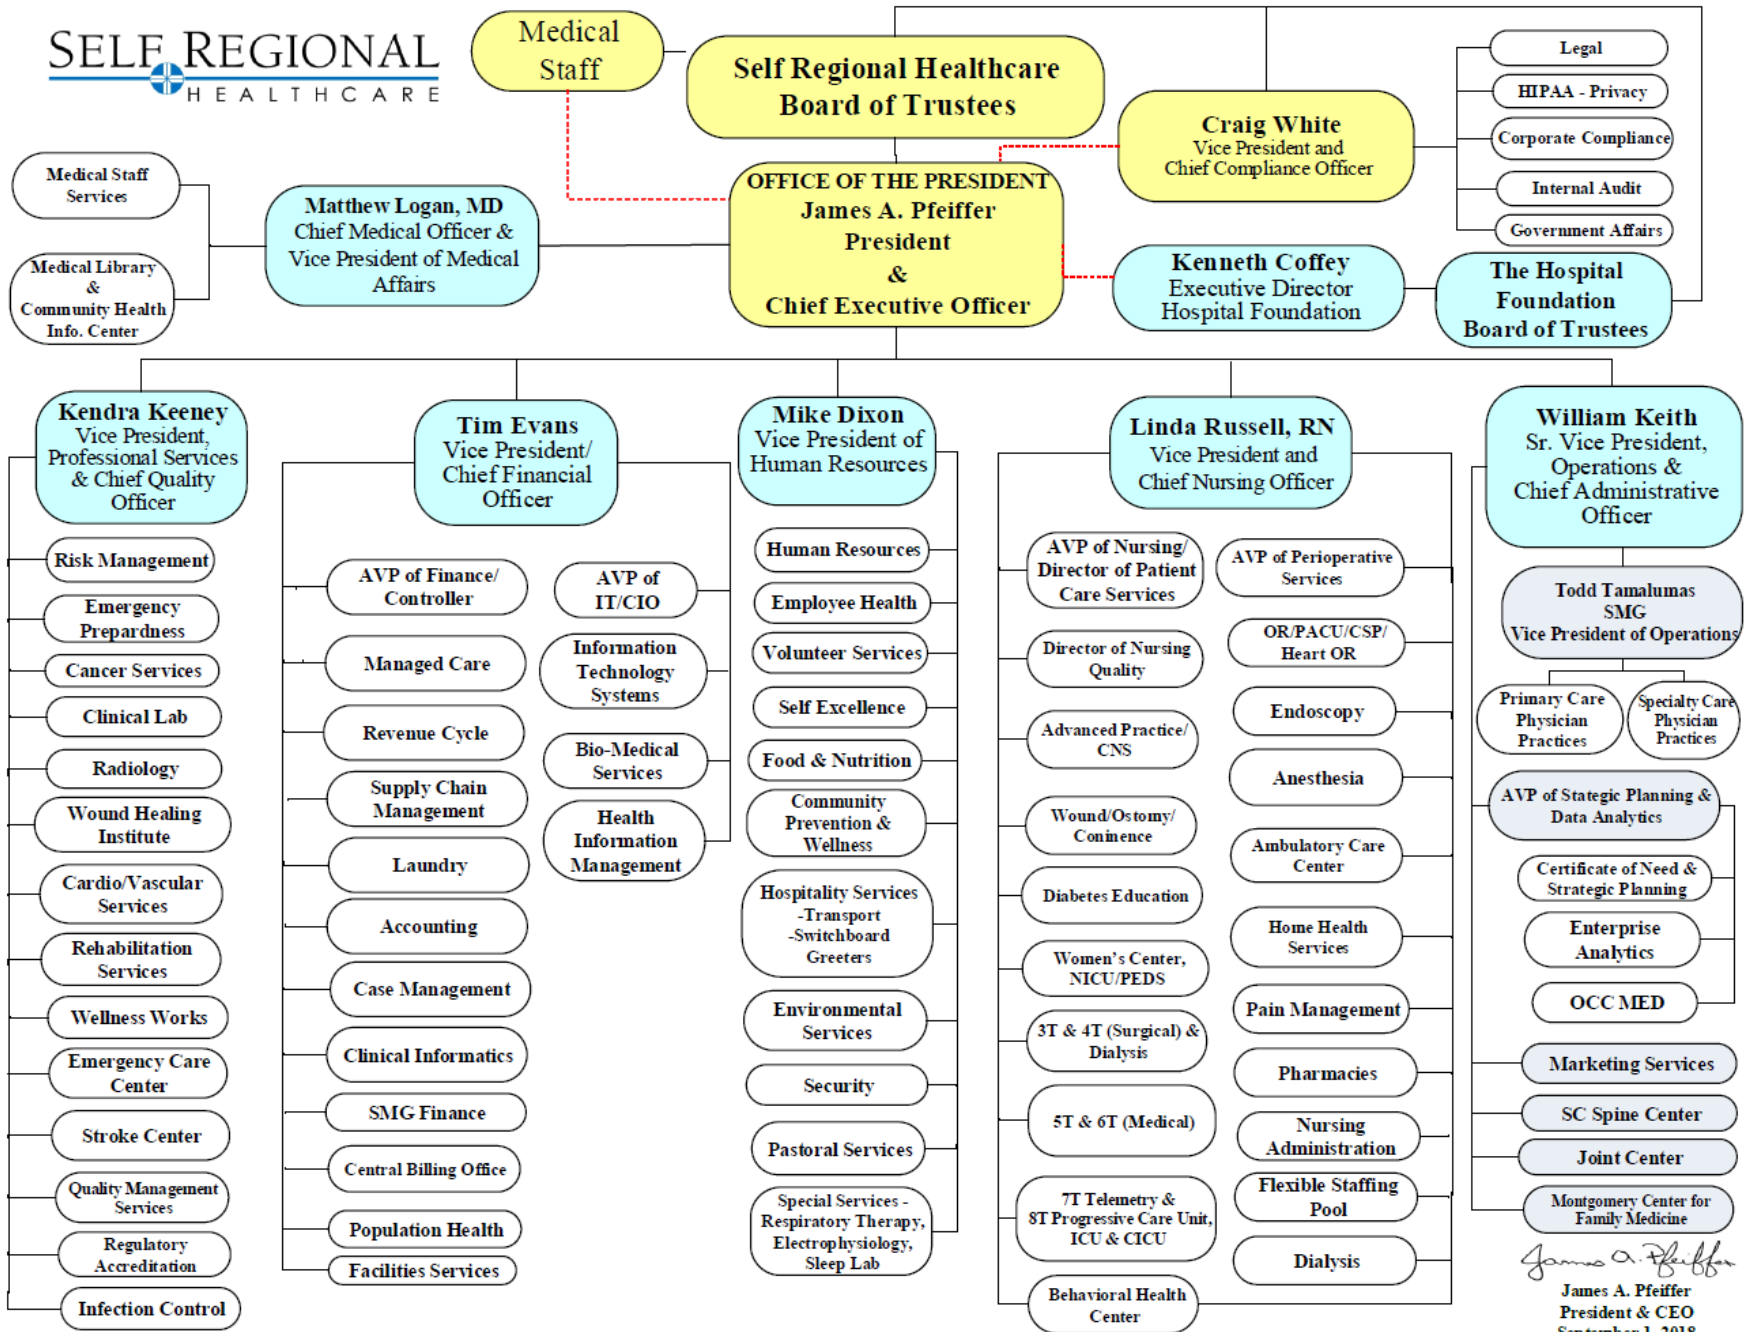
SELF REGIONAL
HEALTHCARE

Medical Staff

Self Regional Healthcare Board of Trustees

Legal
HIPAA - Privacy
Corporate Compliance
Internal Audit
Government Affairs

Craig White
Vice President and
Chief Compliance Officer

Medical Staff Services

Medical Library & Community Health Info. Center

Matthew Logan, MD
Chief Medical Officer &
Vice President of Medical Affairs

OFFICE OF THE PRESIDENT
James A. Pfeiffer
President
&
Chief Executive Officer

Kenneth Coffey
Executive Director
Hospital Foundation

The Hospital Foundation Board of Trustees

Kendra Keeney
Vice President,
Professional Services & Chief Quality Officer

Risk Management
Emergency Prepardness
Cancer Services
Clinical Lab
Radiology
Wound Healing Institute
Cardio/Vascular Services
Rehabilitation Services
Wellness Works
Emergency Care Center
Stroke Center
Quality Management Services
Regulatory Accreditation
Infection Control

Tim Evans
Vice President/
Chief Financial Officer

AVP of Finance/ Controller
AVP of IT/CIO
Managed Care
Information Technology Systems
Revenue Cycle
Bio-Medical Services
Supply Chain Management
Health Information Management
Laundry
Accounting
Case Management
Clinical Informatics
SMG Finance
Central Billing Office
Population Health
Facilities Services

Mike Dixon
Vice President of Human Resources

Human Resources
Employee Health
Volunteer Services
Self Excellence
Food & Nutrition
Community Prevention & Wellness
Hospitality Services -Transport -Switchboard Greeters
Environmental Services
Security
Pastoral Services
Special Services - Respiratory Therapy, Electrophysiology, Sleep Lab

Linda Russell, RN
Vice President and
Chief Nursing Officer

AVP of Nursing/ Director of Patient Care Services
AVP of Perioperative Services
Director of Nursing Quality
OR/PACU/CSP/ Heart OR
Advanced Practice/ CNS
Endoscopy
Anesthesia
Wound/Ostomy/ Coninence
Ambulatory Care Center
Diabetes Education
Home Health Services
Women's Center, NICU/PEDS
Pain Management
3T & 4T (Surgical) & Dialysis
Pharmacies
5T & 6T (Medical)
Nursing Administration
7T Telemetry & 8T Progressive Care Unit, ICU & CICU
Flexible Staffing Pool
Dialysis
Behavioral Health Center

William Keith
Sr. Vice President,
Operations & Chief Administrative Officer

Todd Tamalumas
SMG
Vice President of Operations

Primary Care Physician Practices
Specialty Care Physician Practices
AVP of Stategic Planning & Data Analytics
Certificate of Need & Strategic Planning
Enterprise Analytics
OCC MED
Marketing Services
SC Spine Center
Joint Center
Montgomery Center for Family Medicine

James A. Pfeiffer
James A. Pfeiffer
President & CEO
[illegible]